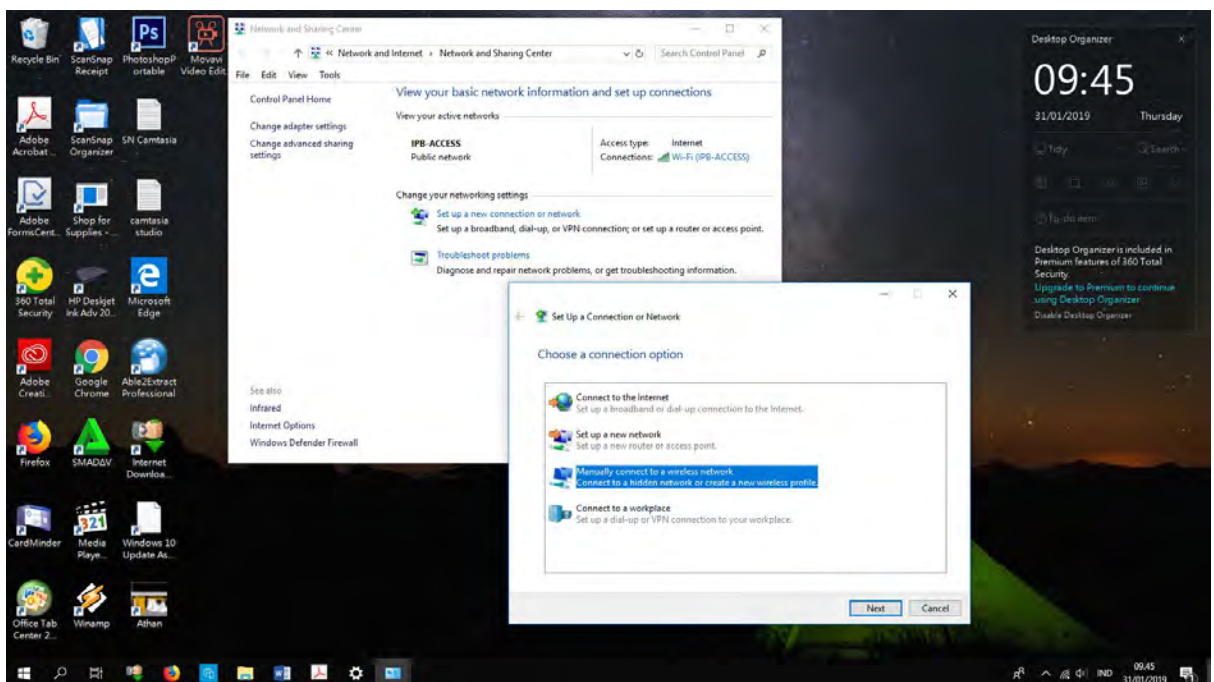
Recycle Bin
ScanSnap Receipt
PhotoshopPortable
Movavi Video Edit
Adobe Acrobat...
ScanSnap Organizer
SN Camtasia
Adobe FormsCent...
Shop for Supplies -...
camtasia studio
360 Total Security
HP Deskjet Ink Adv 20...
Microsoft Edge
Adobe Creati...
Google Chrome
Able2Extract Professional
Firefox
SMADAV
Internet Downloa...
CardMinder
Media Playe...
Windows 10 Update As...
Office Tab Center 2...
Winamp
Athan

Network and Sharing Center
« Network and Internet › Network and Sharing Center
Search Control Panel
File Edit View Tools
Control Panel Home
Change adapter settings
Change advanced sharing settings
View your basic network information and set up connections
View your active networks
IPB-ACCESS
Public network
Access type: Internet
Connections: Wi-Fi (IPB-ACCESS)
Change your networking settings
Set up a new connection or network
Set up a broadband, dial-up, or VPN connection; or set up a router or access point.
Troubleshoot problems
Diagnose and repair network problems, or get troubleshooting information.
See also
Infrared
Internet Options
Windows Defender Firewall

Set Up a Connection or Network
Choose a connection option
Connect to the Internet
Set up a broadband or dial-up connection to the Internet.
Set up a new network
Set up a new router or access point.
Manually connect to a wireless network
Connect to a hidden network or create a new wireless profile.
Connect to a workplace
Set up a dial-up or VPN connection to your workplace.
Next
Cancel

Desktop Organizer
09:45
31/01/2019
Thursday
Tidy
Search
To-do item
Desktop Organizer is included in Premium features of 360 Total Security.
Upgrade to Premium to continue using Desktop Organizer
Disable Desktop Organizer

IND
09:45
31/01/2019